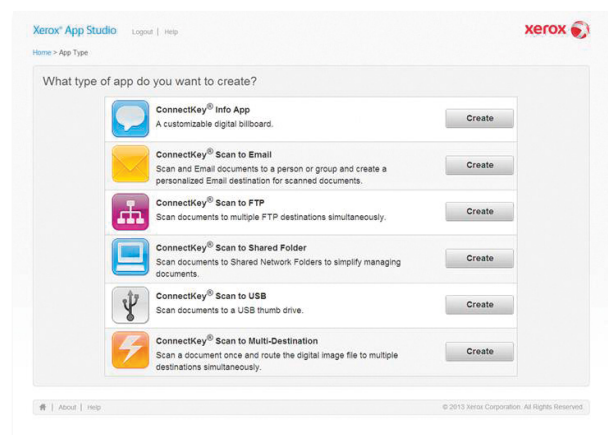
Xerox® App Studio   Logout | Help

xerox

Home > App Type

What type of app do you want to create?

ConnectKey® Info App
A customizable digital billboard.
Create

ConnectKey® Scan to Email
Scan and Email documents to a person or group and create a personalized Email destination for scanned documents.
Create

ConnectKey® Scan to FTP
Scan documents to multiple FTP destinations simultaneously.
Create

ConnectKey® Scan to Shared Folder
Scan documents to Shared Network Folders to simplify managing documents.
Create

ConnectKey® Scan to USB
Scan documents to a USB thumb drive.
Create

ConnectKey® Scan to Multi-Destination
Scan a document once and route the digital image file to multiple destinations simultaneously.
Create

| About | Help

© 2013 Xerox Corporation. All Rights Reserved.